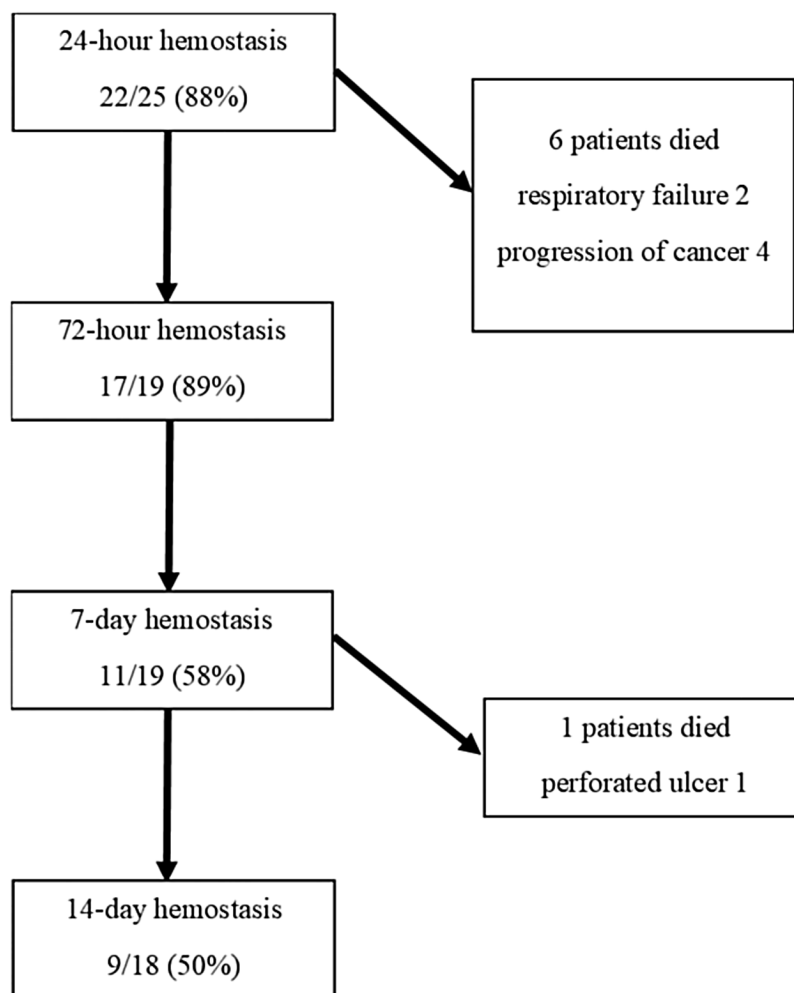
24-hour hemostasis
22/25 (88%)

6 patients died
respiratory failure 2
progression of cancer 4

72-hour hemostasis
17/19 (89%)

7-day hemostasis
11/19 (58%)

1 patients died
perforated ulcer 1

14-day hemostasis
9/18 (50%)